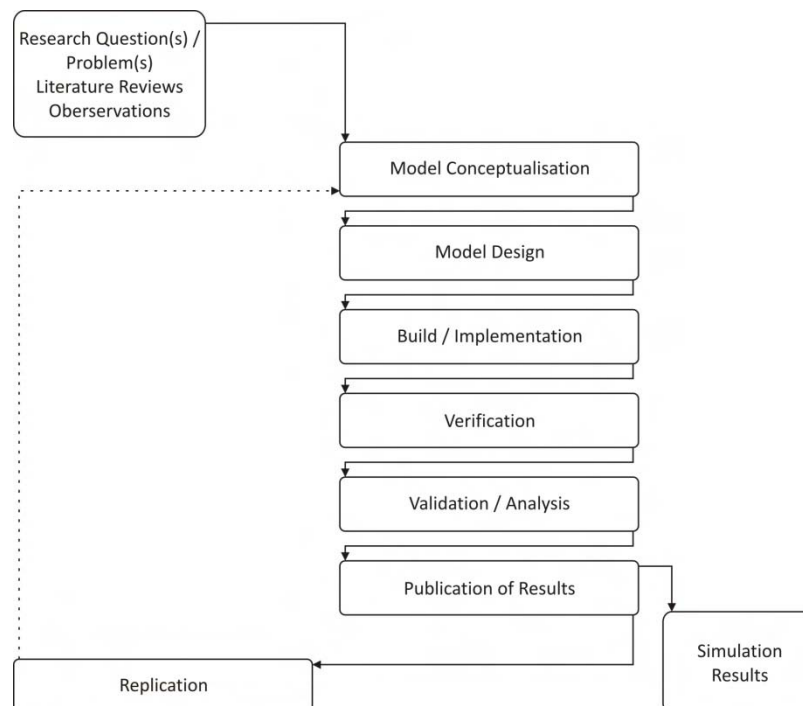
Research Question(s) / Problem(s)
Literature Reviews
Oberservations

Model Conceptualisation

Model Design

Build / Implementation

Verification

Validation / Analysis

Publication of Results

Simulation Results

Replication